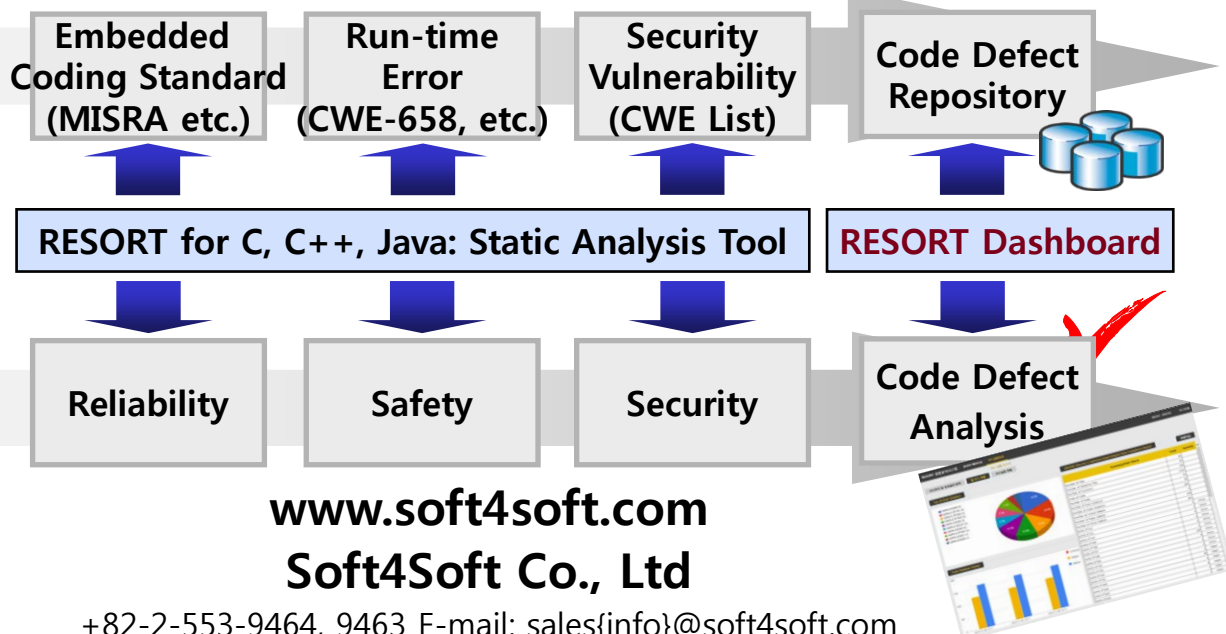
Embedded Coding Standard (MISRA etc.)

Run-time Error (CWE-658, etc.)

Security Vulnerability (CWE List)

Code Defect Repository

RESORT for C, C++, Java: Static Analysis Tool

RESORT Dashboard

Reliability

Safety

Security

Code Defect Analysis

www.soft4soft.com
Soft4Soft Co., Ltd

+82-2-553-9464, 9463 E-mail: sales{info}@soft4soft.com